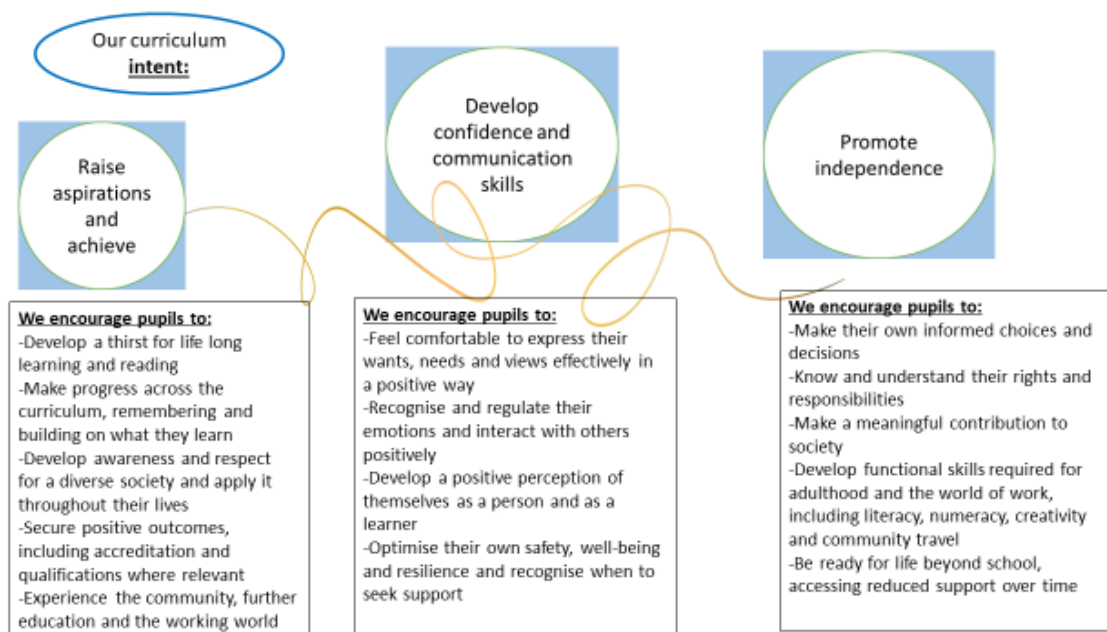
Our curriculum **intent:**

Raise aspirations and achieve

Develop confidence and communication skills

Promote independence

**We encourage pupils to:**
-Develop a thirst for life long learning and reading
-Make progress across the curriculum, remembering and building on what they learn
-Develop awareness and respect for a diverse society and apply it throughout their lives
-Secure positive outcomes, including accreditation and qualifications where relevant
-Experience the community, further education and the working world

**We encourage pupils to:**
-Feel comfortable to express their wants, needs and views effectively in a positive way
-Recognise and regulate their emotions and interact with others positively
-Develop a positive perception of themselves as a person and as a learner
-Optimise their own safety, well-being and resilience and recognise when to seek support

**We encourage pupils to:**
-Make their own informed choices and decisions
-Know and understand their rights and responsibilities
-Make a meaningful contribution to society
-Develop functional skills required for adulthood and the world of work, including literacy, numeracy, creativity and community travel
-Be ready for life beyond school, accessing reduced support over time